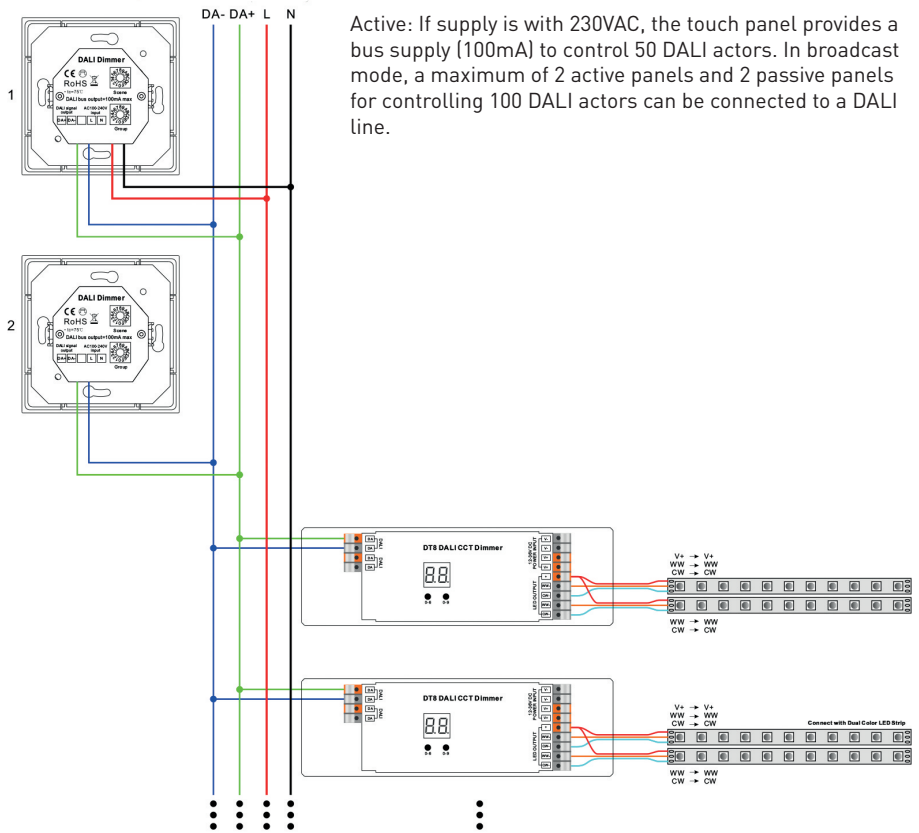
DA- DA+ L N

Active: If supply is with 230VAC, the touch panel provides a bus supply (100mA) to control 50 DALI actors. In broadcast mode, a maximum of 2 active panels and 2 passive panels for controlling 100 DALI actors can be connected to a DALI line.

1

DALI Dimmer
CE RoHS
DALI bus output=100mA max
Scene
DALI signal output
AC100-240V Input
DA- DA+ L N
Group

2

DALI Dimmer
CE RoHS
DALI bus output=100mA max
Scene
DALI signal output
AC100-240V Input
DA- DA+ L N
Group

DT8 DALI CCT Dimmer
DA DA DALI DALI
88
12-36VDC POWER INPUT
LED OUTPUT

V+ → V+
WW → WW
CW → CW

WW → WW
CW → CW

DT8 DALI CCT Dimmer
DA DA DALI DALI
88
12-36VDC POWER INPUT
LED OUTPUT

V+ → V+
WW → WW
CW → CW

Connect with Dual Color LED Strip

WW → WW
CW → CW